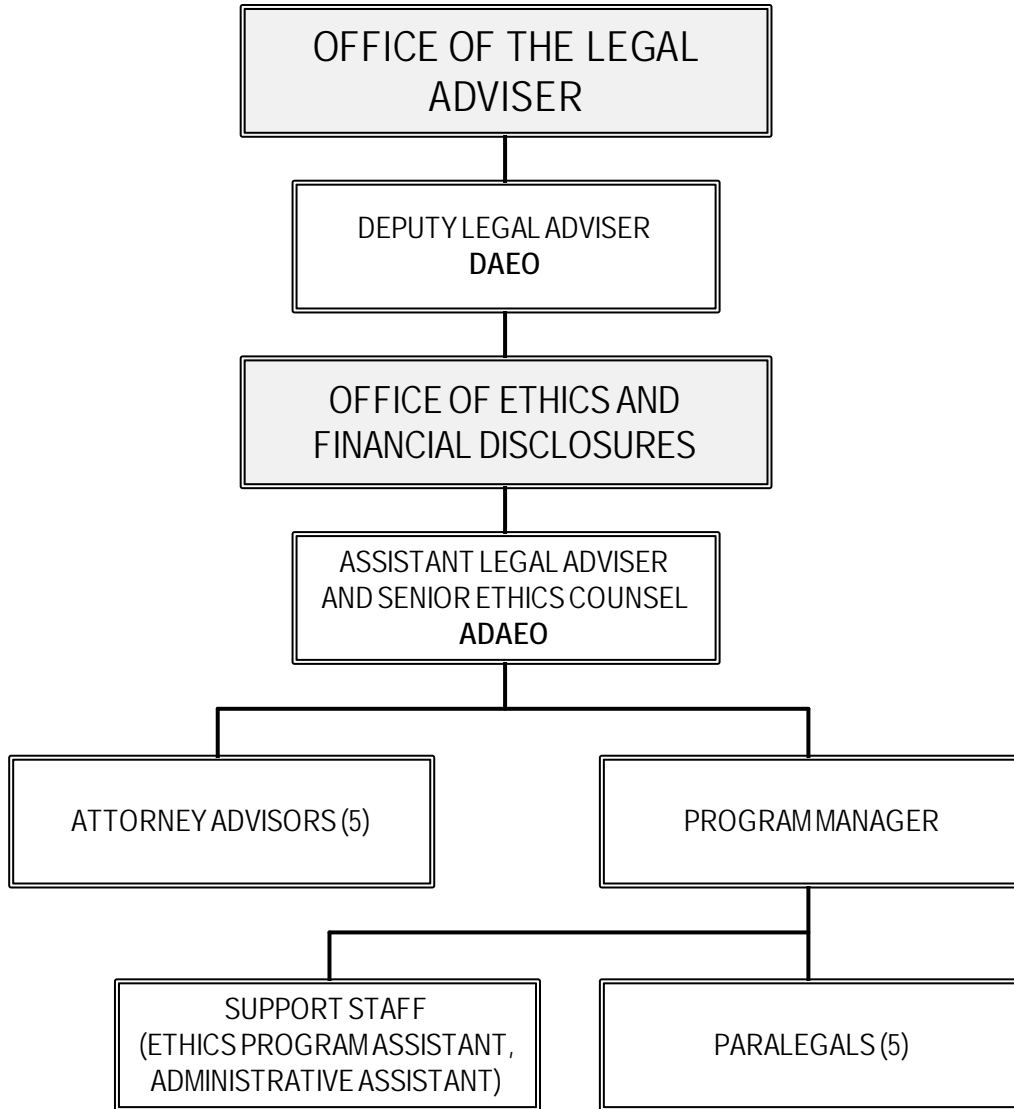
OFFICE OF THE LEGAL ADVISER

DEPUTY LEGAL ADVISER
DAEO

OFFICE OF ETHICS AND FINANCIAL DISCLOSURES

ASSISTANT LEGAL ADVISER AND SENIOR ETHICS COUNSEL
ADAEO

ATTORNEY ADVISORS (5)

PROGRAM MANAGER

SUPPORT STAFF (ETHICS PROGRAM ASSISTANT, ADMINISTRATIVE ASSISTANT)

PARALEGALS (5)